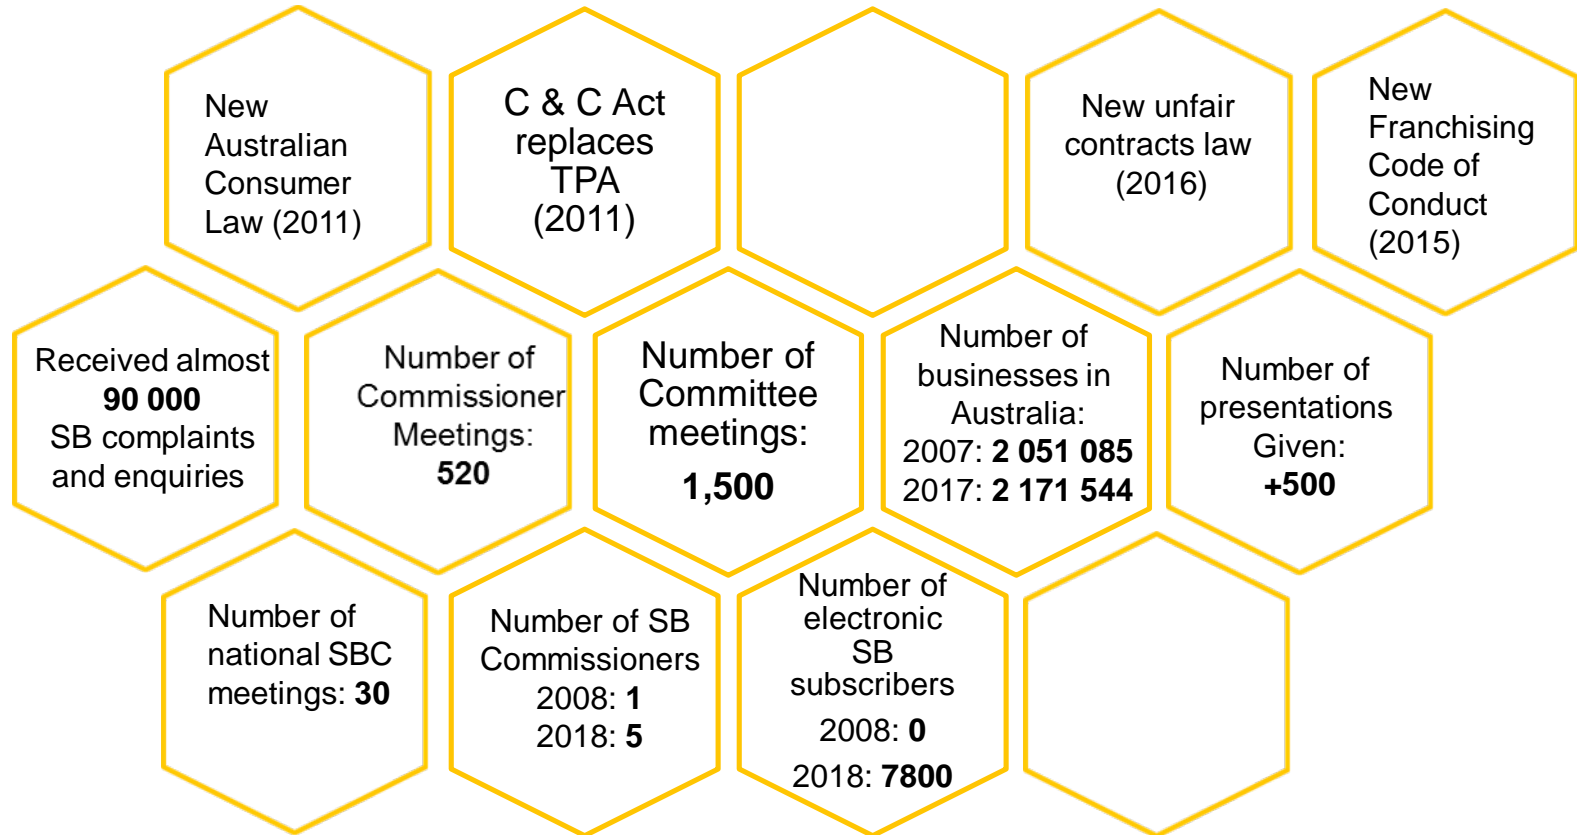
New Australian Consumer Law (2011)

C & C Act replaces TPA (2011)

New unfair contracts law (2016)

New Franchising Code of Conduct (2015)

Received almost **90 000** SB complaints and enquiries

Number of Commissioner Meetings: **520**

Number of Committee meetings: **1,500**

Number of businesses in Australia:
2007: **2 051 085**
2017: **2 171 544**

Number of presentations Given: **+500**

Number of national SBC meetings: **30**

Number of SB Commissioners
2008: **1**
2018: **5**

Number of electronic SB subscribers
2008: **0**
2018: **7800**